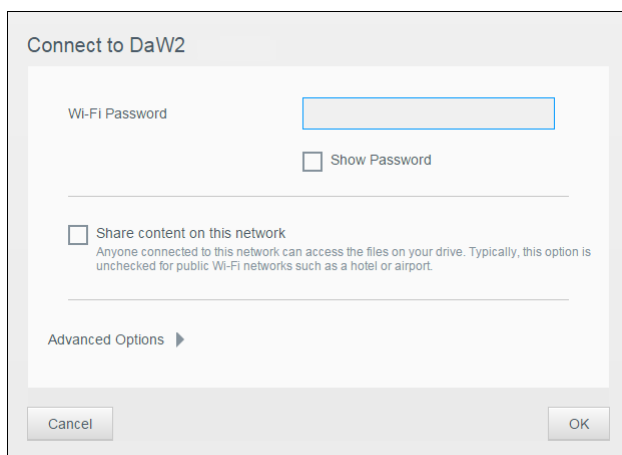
Connect to DaW2

Wi-Fi Password

Show Password

Share content on this network

Anyone connected to this network can access the files on your drive. Typically, this option is unchecked for public Wi-Fi networks such as a hotel or airport.

Advanced Options

Cancel

OK